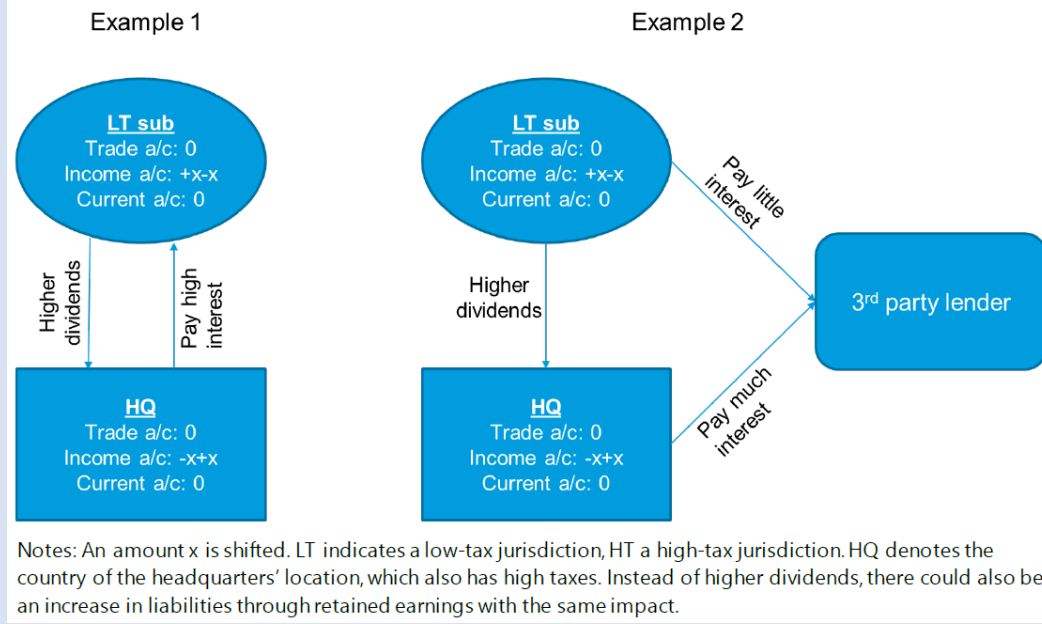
Example 1

LT sub
Trade a/c: 0
Income a/c: +x-x
Current a/c: 0

Higher dividends

Pay high interest

HQ
Trade a/c: 0
Income a/c: -x+x
Current a/c: 0

Example 2

LT sub
Trade a/c: 0
Income a/c: +x-x
Current a/c: 0

Pay little interest

Higher dividends

3$^{rd}$ party lender

Pay much interest

HQ
Trade a/c: 0
Income a/c: -x+x
Current a/c: 0

Notes: An amount x is shifted. LT indicates a low-tax jurisdiction, HT a high-tax jurisdiction. HQ denotes the country of the headquarters' location, which also has high taxes. Instead of higher dividends, there could also be an increase in liabilities through retained earnings with the same impact.